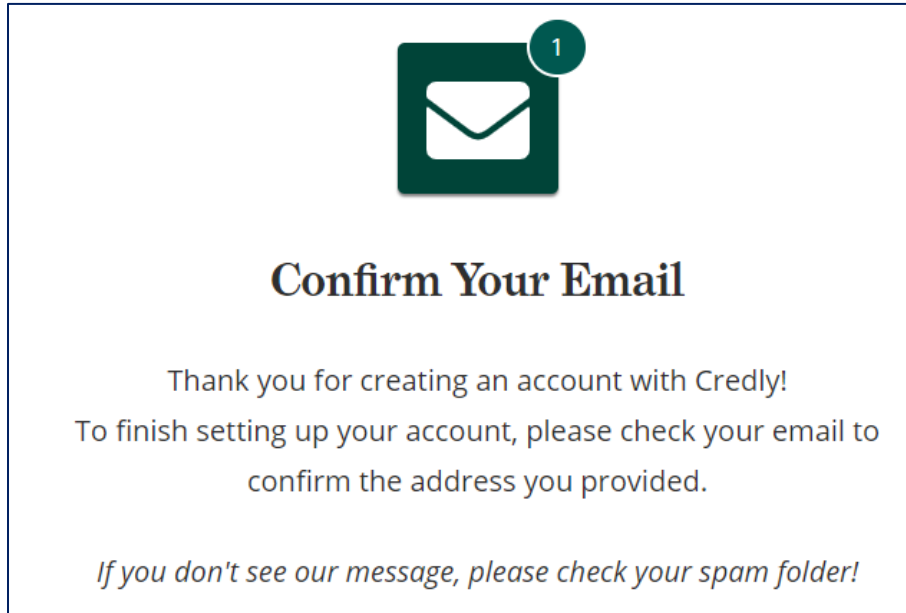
1

Confirm Your Email

Thank you for creating an account with Credly!
To finish setting up your account, please check your email to confirm the address you provided.

If you don't see our message, please check your spam folder!